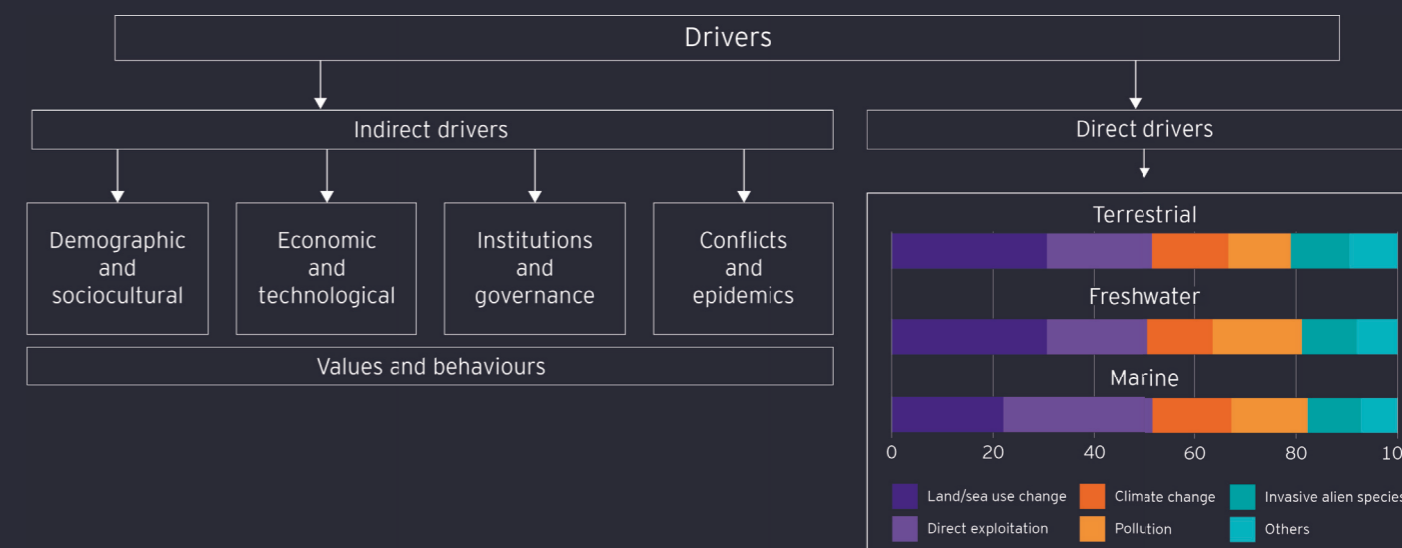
Drivers

Indirect drivers

Demographic and sociocultural

Economic and technological

Institutions and governance

Conflicts and epidemics

Values and behaviours

Direct drivers

Terrestrial

Freshwater

Marine

0 20 40 60 80 10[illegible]

Land/sea use change
Direct exploitation
Climate change
Pollution
Invasive alien specie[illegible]
Others